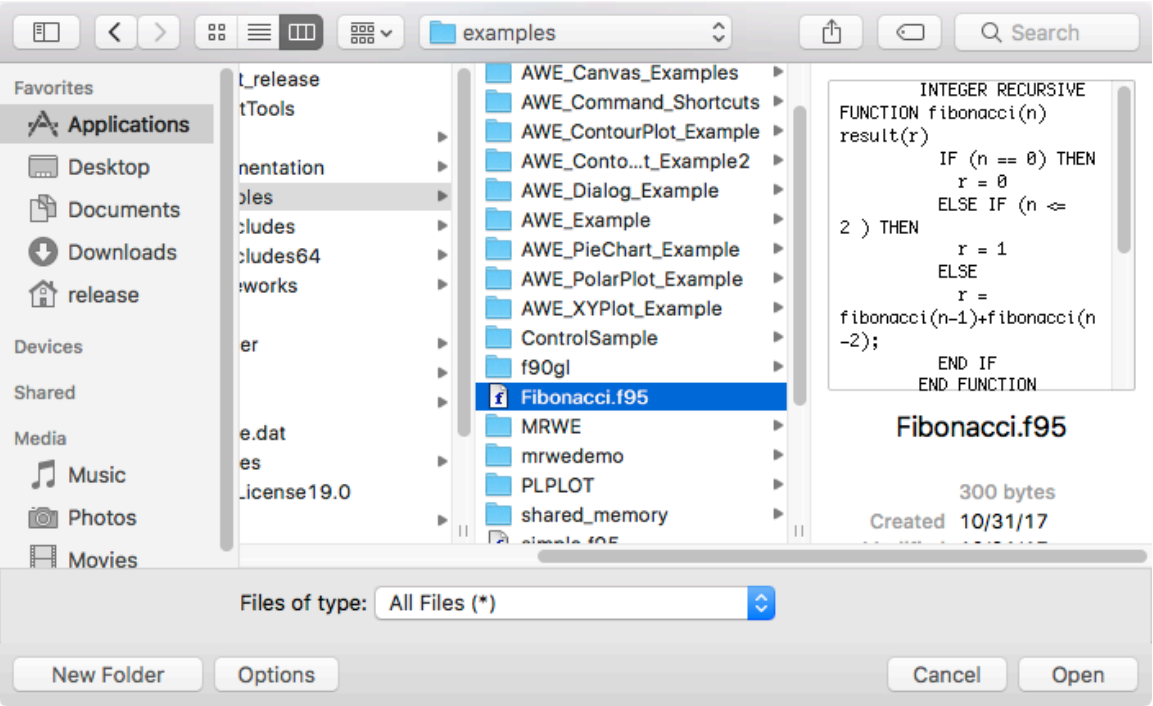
examples

Search

Favorites
Applications
Desktop
Documents
Downloads
release
Devices
Shared
Media
Music
Photos
Movies

t_release
tTools
nentation
ples
cludes
cludes64
eworks
er
e.dat
es
License19.0

AWE_Canvas_Examples
AWE_Command_Shortcuts
AWE_ContourPlot_Example
AWE_Conto...t_Example2
AWE_Dialog_Example
AWE_Example
AWE_PieChart_Example
AWE_PolarPlot_Example
AWE_XYPlot_Example
ControlSample
f90gl
Fibonacci.f95
MRWE
mrwedemo
PLPLOT
shared_memory
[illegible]

INTEGER RECURSIVE FUNCTION fibonacci(n) result(r)
IF (n == 0) THEN
r = 0
ELSE IF (n <= 2 ) THEN
r = 1
ELSE
r = fibonacci(n-1)+fibonacci(n-2);
END IF
END FUNCTION

Fibonacci.f95

300 bytes
Created 10/31/17
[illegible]

Files of type: All Files (*)

New Folder
Options
Cancel
Open